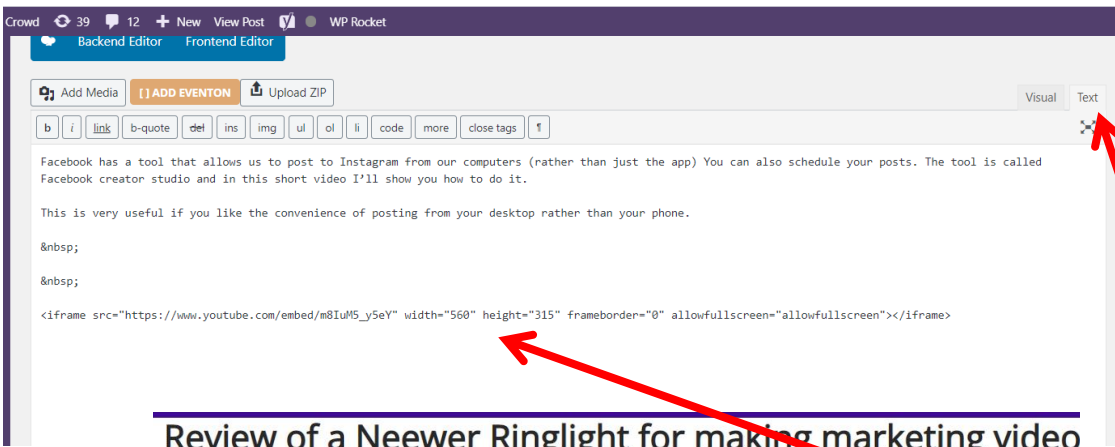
Crowd 39 12 New View Post WP Rocket

Backend Editor Frontend Editor

Add Media [ ] ADD EVENTON Upload ZIP

Visual Text

b i link b-quote del ins img ul ol li code more close tags ¶

Facebook has a tool that allows us to post to Instagram from our computers (rather than just the app) You can also schedule your posts. The tool is called Facebook creator studio and in this short video I'll show you how to do it.

This is very useful if you like the convenience of posting from your desktop rather than your phone.

&nbsp;

&nbsp;

<iframe src="https://www.youtube.com/embed/m8IuM5_y5eY" width="560" height="315" frameborder="0" allowfullscreen="allowfullscreen"></iframe>

Review of a Neewer Ringlight for making marketing video